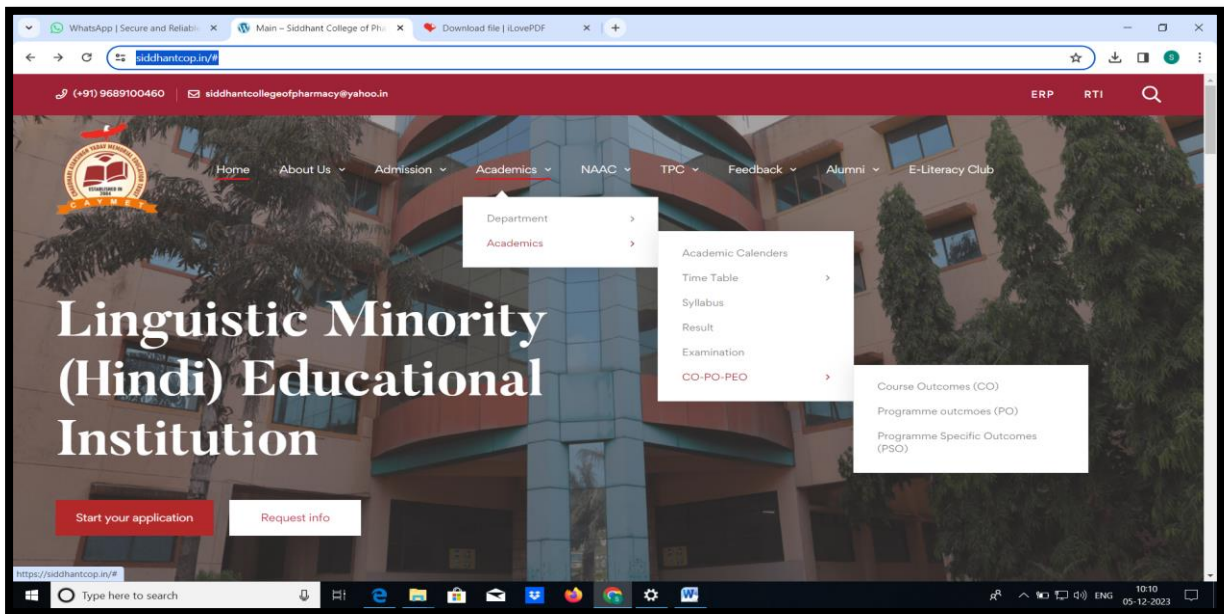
WhatsApp | Secure and Reliab ×
Main – Siddhant College of Pha ×
Download file | iLovePDF ×
siddhantcop.in/#

(+91) 9689100460 | siddhantcollegeofpharmacy@yahoo.in
ERP RTI

ESTABLISHED IN 2004
C A Y M E T

Home About Us Admission Academics NAAC TPC Feedback Alumni E-Literacy Club

Department
Academics

Academic Calenders
Time Table
Syllabus
Result
Examination
CO-PO-PEO

Course Outcomes (CO)
Programme outcmoes (PO)
Programme Specific Outcomes (PSO)

Linguistic Minority (Hindi) Educational Institution

Start your application
Request info

https://siddhantcop.in/#

Type here to search
ENG 10:10 05-12-2023